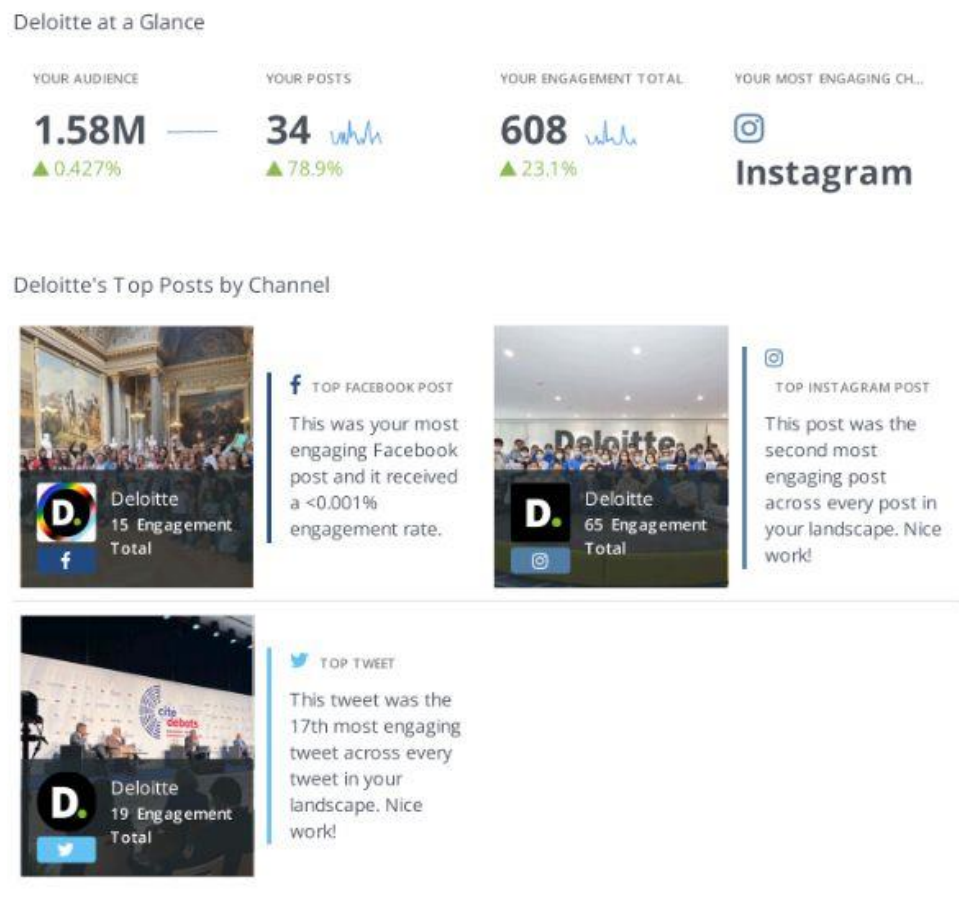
Deloitte at a Glance

YOUR AUDIENCE
1.58M
▲ 0.427%

YOUR POSTS
34
▲ 78.9%

YOUR ENGAGEMENT TOTAL
608
▲ 23.1%

YOUR MOST ENGAGING CH...
Instagram

Deloitte's Top Posts by Channel

D.
Deloitte
15 Engagement Total

TOP FACEBOOK POST
This was your most engaging Facebook post and it received a <0.001% engagement rate.

Deloitte
D.
Deloitte
65 Engagement Total

TOP INSTAGRAM POST
This post was the second most engaging post across every post in your landscape. Nice work!

cite debats
D.
Deloitte
19 Engagement Total

TOP TWEET
This tweet was the 17th most engaging tweet across every tweet in your landscape. Nice work!